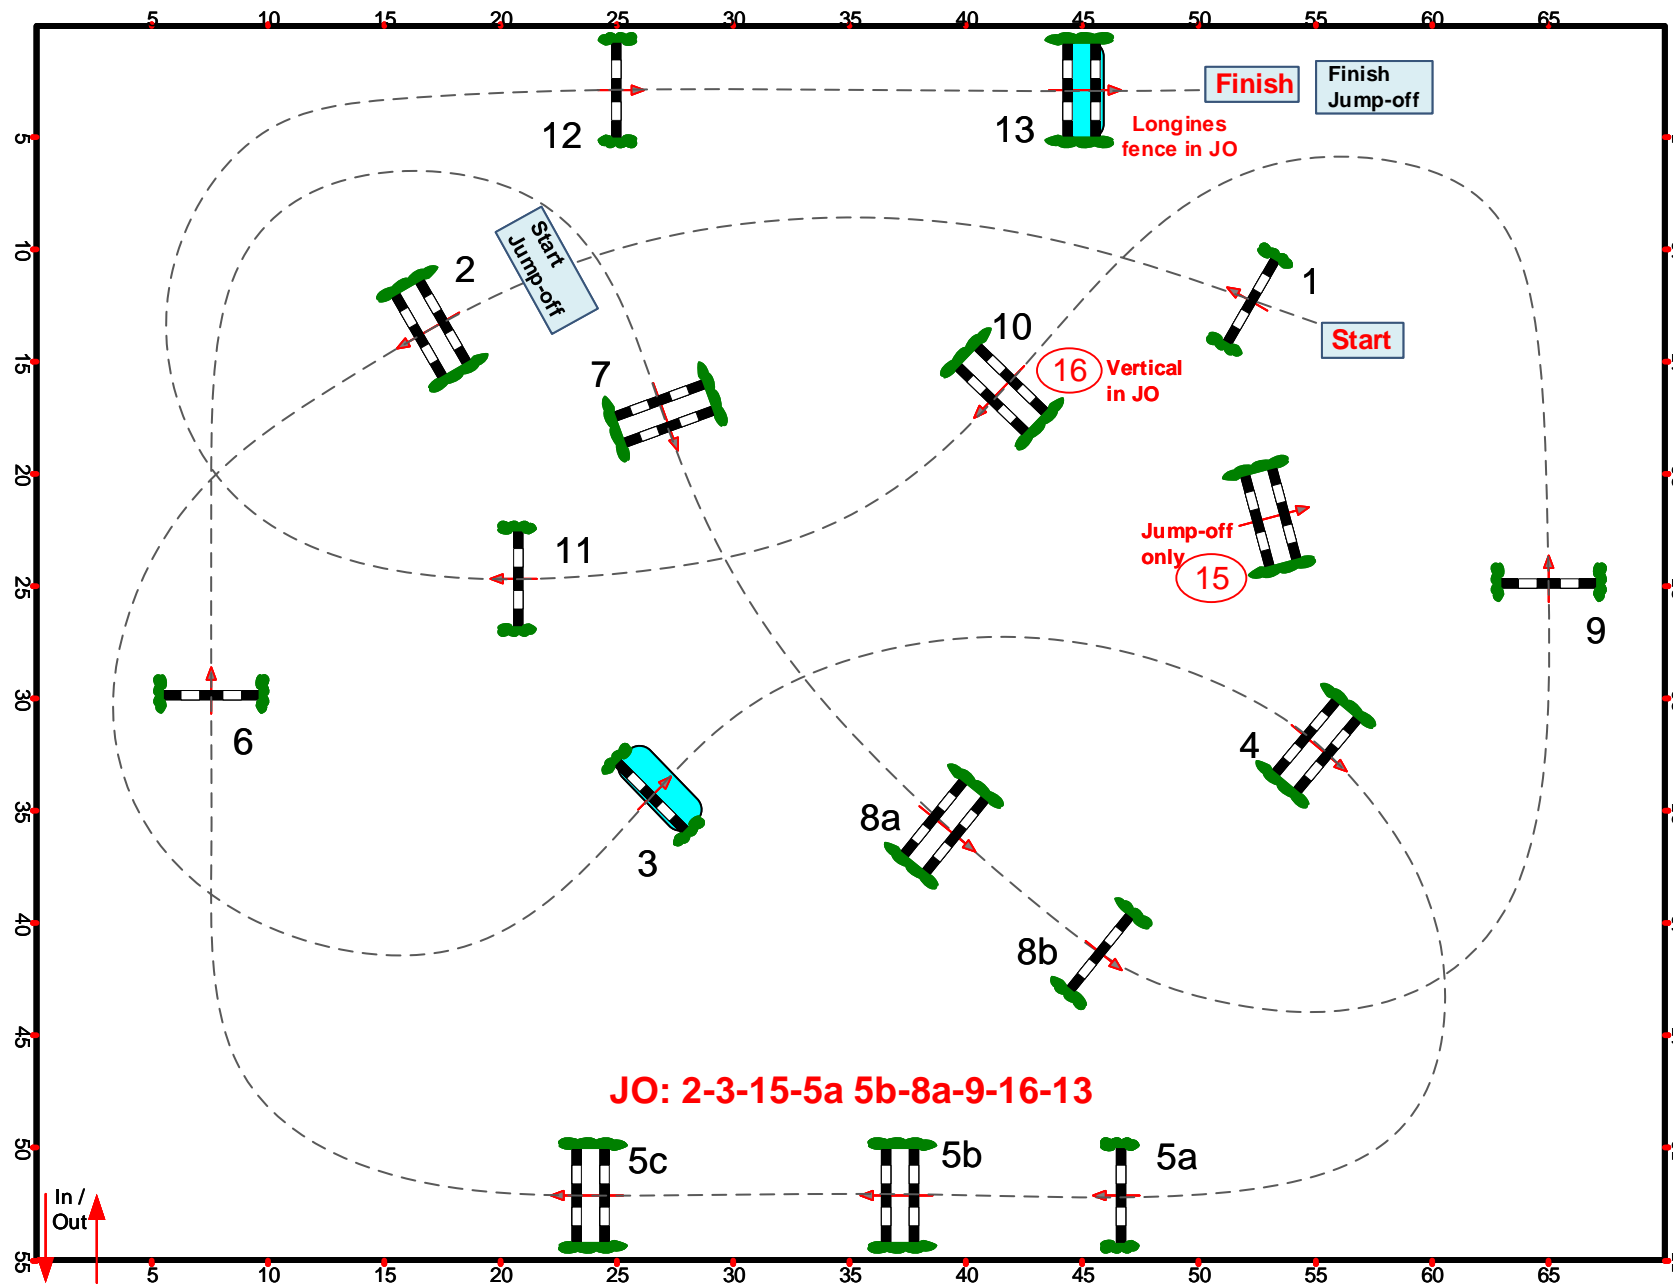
5 10 15 20 25 30 35 40 45 50 55 60 65

Finish

Finish Jump-off

12

13

Longines fence in JO

Start Jump-off

2

1

Start

10

16 Vertical in JO

7

Jump-off only 15

11

9

6

4

3

8a

8b

JO: 2-3-15-5a 5b-8a-9-16-13

5c

5b

5a

In / Out

5 10 15 20 25 30 35 40 45 50 55

5 10 15 20 25 30 35 40 45 50 55 60 65